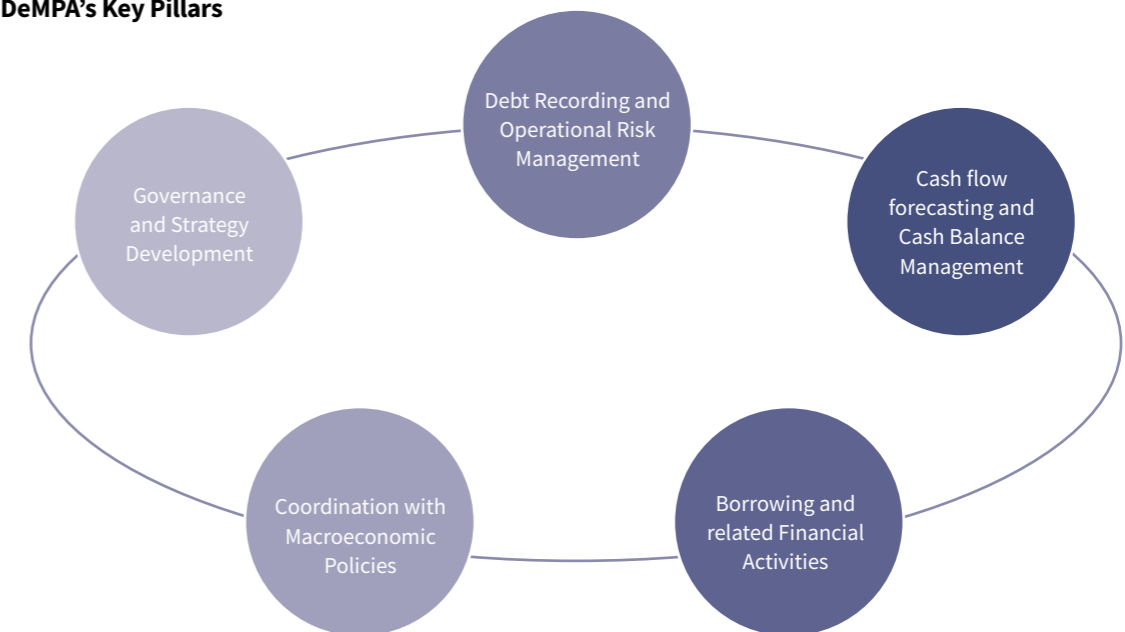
DeMPA's Key Pillars

Debt Recording and Operational Risk Management

Cash flow forecasting and Cash Balance Management

Borrowing and related Financial Activities

Coordination with Macroeconomic Policies

Governance and Strategy Development